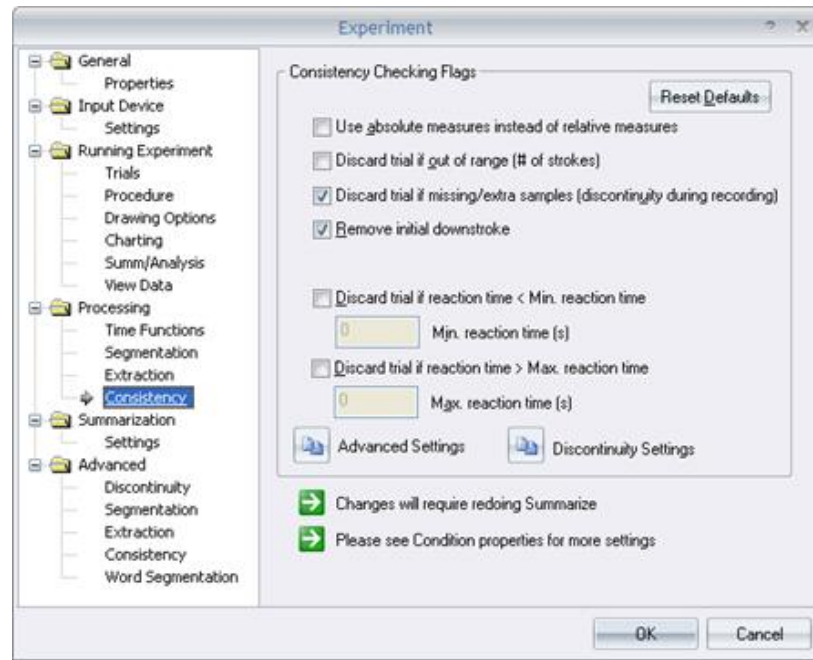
Experiment

General
Properties
Input Device
Settings
Running Experiment
Trials
Procedure
Drawing Options
Charting
Summ/Analysis
View Data
Processing
Time Functions
Segmentation
Extraction
Consistency
Summarization
Settings
Advanced
Discontinuity
Segmentation
Extraction
Consistency
Word Segmentation

Consistency Checking Flags

Reset Defaults

Use absolute measures instead of relative measures

Discard trial if out of range (# of strokes)

Discard trial if missing/extra samples (discontinuity during recording)

Remove initial downstroke

Discard trial if reaction time < Min. reaction time

0 Min. reaction time (s)

Discard trial if reaction time > Max. reaction time

0 Max. reaction time (s)

Advanced Settings

Discontinuity Settings

Changes will require redoing Summarize

Please see Condition properties for more settings

OK

Cancel